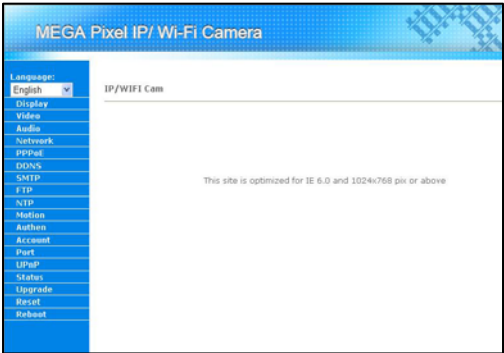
MEGA Pixel IP/ Wi-Fi Camera

Language:
English
Display
Video
Audio
Network
PPPoE
DDNS
SMTP
FTP
NTP
Motion
Authen
Account
Port
UPnP
Status
Upgrade
Reset
Reboot

IP/WIFI Cam

This site is optimized for IE 6.0 and 1024x768 pix or above